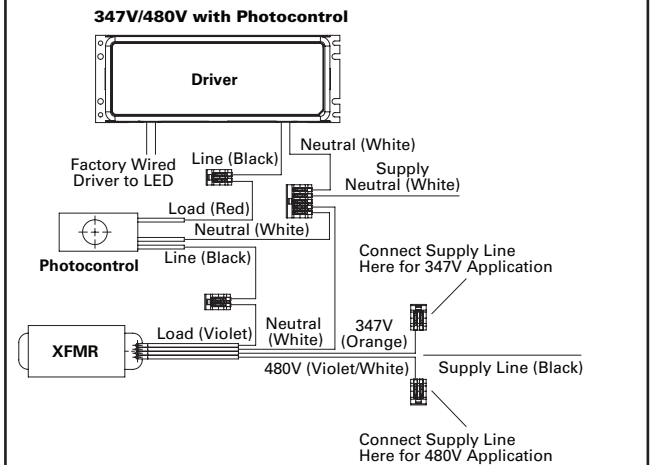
347V/480V with Photocontrol

Driver

Factory Wired Driver to LED

Line (Black)

Neutral (White)

Supply Neutral (White)

Load (Red)

Neutral (White)

Photocontrol

Line (Black)

Connect Supply Line Here for 347V Application

XFMR

Load (Violet)

Neutral (White)

347V (Orange)

480V (Violet/White)

Supply Line (Black)

Connect Supply Line Here for 480V Application